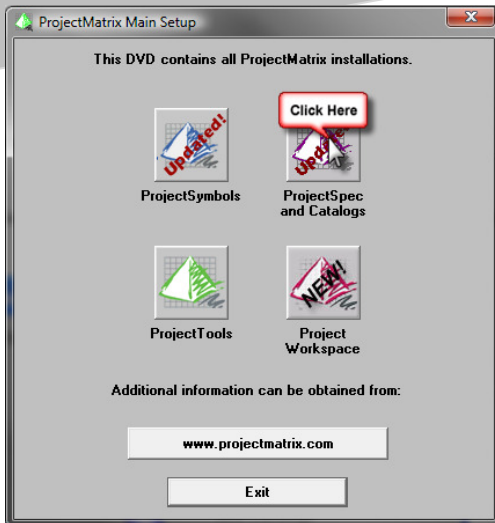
ProjectMatrix Main Setup

This DVD contains all ProjectMatrix installations.

Updated!

ProjectSymbols

Click Here

Upda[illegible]

ProjectSpec and Catalogs

ProjectTools

NEW!

Project Workspace

Additional information can be obtained from:

www.projectmatrix.com

Exit